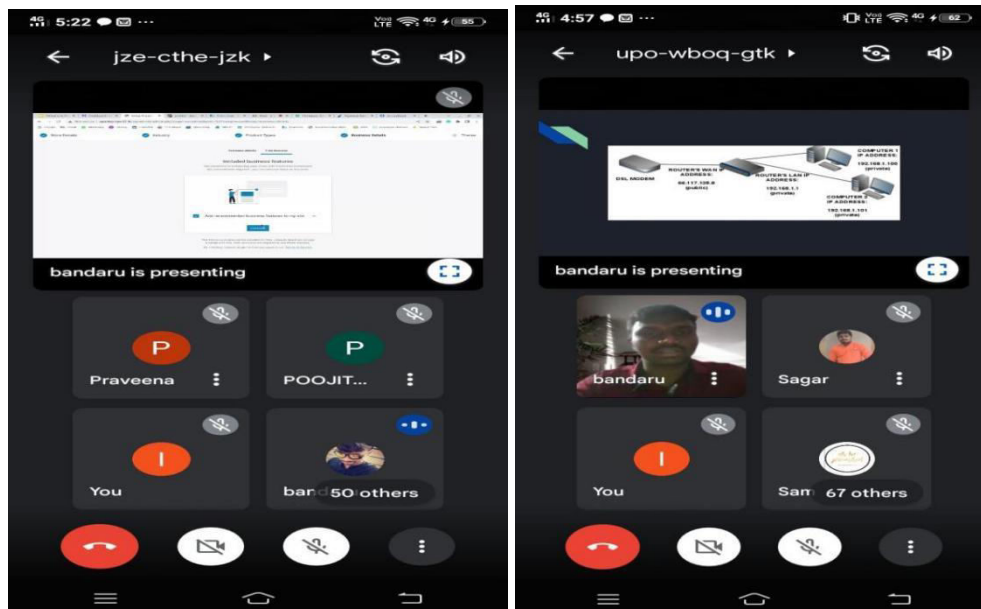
4G 5:22 ··· Vo) LTE 4G 55

jze-cthe-jzk ▸

Included business features

bandaru is presenting

P
Praveena

P
POOJIT...

I
You

band 50 others

4G 4:57 ··· Vo) LTE 4G 62

upo-wboq-gtk ▸

DSL MODEM

ROUTER'S WAN IP ADDRESS:
86.117.126.8 (public)

ROUTER'S LAN IP ADDRESS:
192.168.1.1 (private)

COMPUTER 1 IP ADDRESS:
192.168.1.100 (private)

COMPUTER 2 IP ADDRESS:
192.168.1.101 (private)

bandaru is presenting

bandaru

Sagar

I
You

Sam 67 others